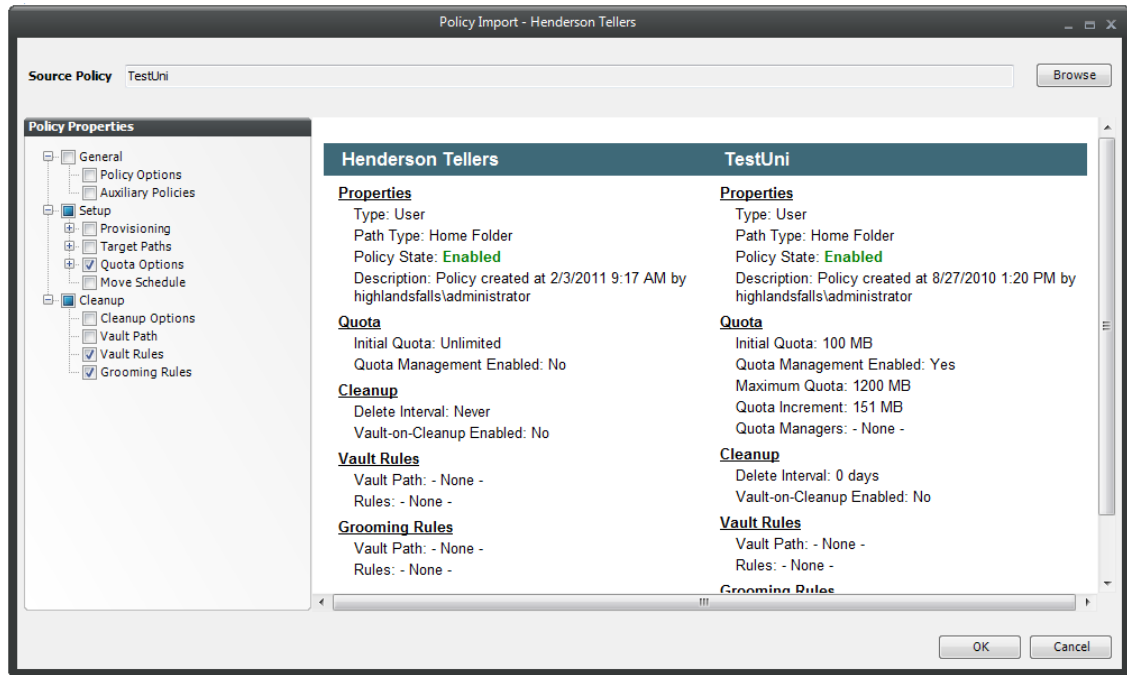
Policy Import - Henderson Tellers

Source Policy TestUni

Browse

Policy Properties

General
Policy Options
Auxiliary Policies
Setup
Provisioning
Target Paths
Quota Options
Move Schedule
Cleanup
Cleanup Options
Vault Path
Vault Rules
Grooming Rules

| Henderson Tellers | TestUni |
|---|---|

Henderson Tellers

Properties
Type: User
Path Type: Home Folder
Policy State: Enabled
Description: Policy created at 2/3/2011 9:17 AM by highlandsfalls\administrator

Quota
Initial Quota: Unlimited
Quota Management Enabled: No

Cleanup
Delete Interval: Never
Vault-on-Cleanup Enabled: No

Vault Rules
Vault Path: - None -
Rules: - None -

Grooming Rules
Vault Path: - None -
Rules: - None -

TestUni

Properties
Type: User
Path Type: Home Folder
Policy State: Enabled
Description: Policy created at 8/27/2010 1:20 PM by highlandsfalls\administrator

Quota
Initial Quota: 100 MB
Quota Management Enabled: Yes
Maximum Quota: 1200 MB
Quota Increment: 151 MB
Quota Managers: - None -

Cleanup
Delete Interval: 0 days
Vault-on-Cleanup Enabled: No

Vault Rules
Vault Path: - None -
Rules: - None -

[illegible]

OK Cancel